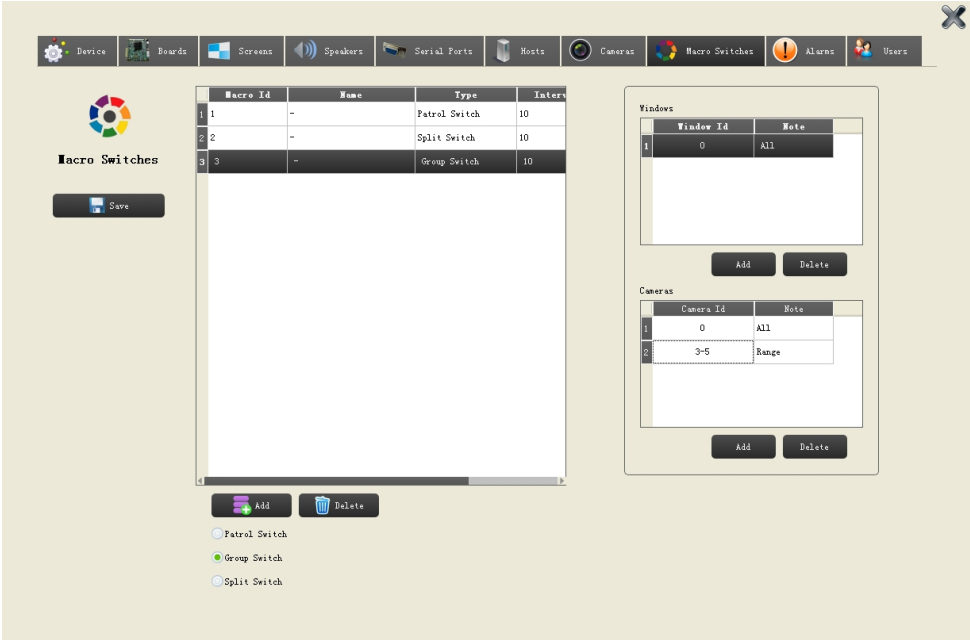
Device Boards Screens Speakers Serial Ports Hosts Cameras Macro Switches Alarms Users

Macro Switches

Save

| | Macro Id | Name | Type | Interv |
|---|---|---|---|---|
| 1 | 1 | - | Patrol Switch | 10 |
| 2 | 2 | - | Split Switch | 10 |
| 3 | 3 | - | Group Switch | 10 |

Add Delete

Patrol Switch
Group Switch
Split Switch

Windows

| | Window Id | Note |
|---|---|---|
| 1 | 0 | All |

Add Delete

Cameras

| | Camera Id | Note |
|---|---|---|
| 1 | 0 | All |
| 2 | 3-5 | Range |

Add Delete